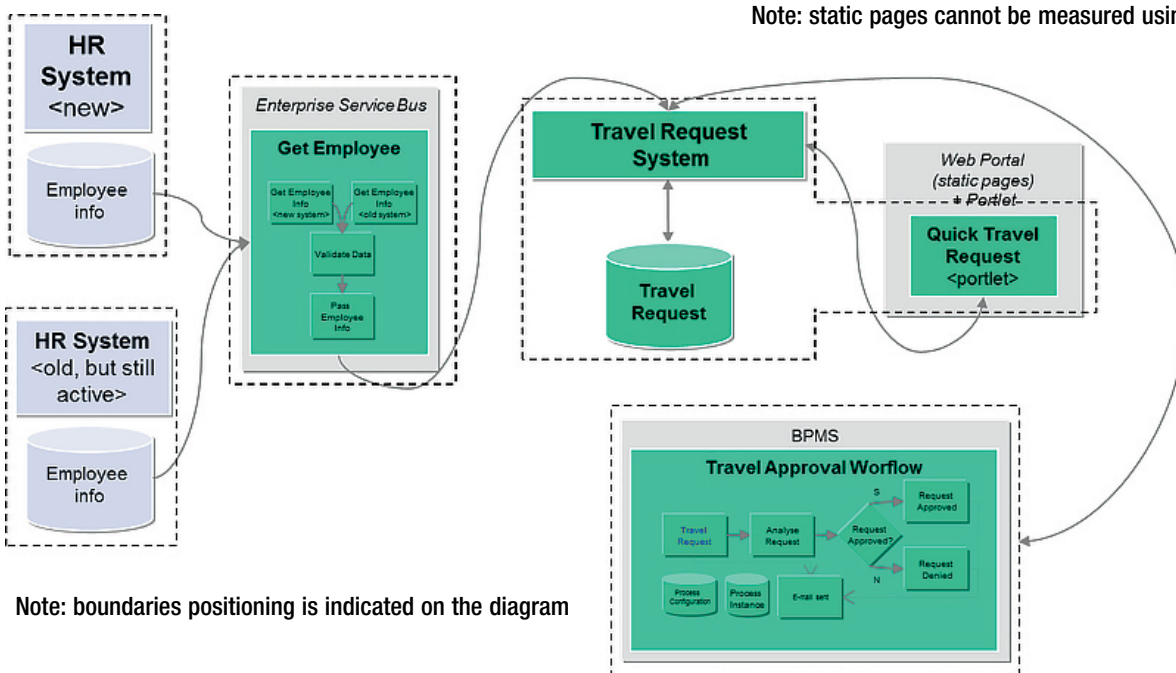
Note: static pages cannot be measured usin

HR System <new>

Employee info

HR System <old, but still active>

Employee info

Enterprise Service Bus

Get Employee

Get Employee Info <new system>

Get Employee Info <old system>

Validate Data

Pass Employee Info

Travel Request System

Travel Request

Web Portal (static pages) + Portlet

Quick Travel Request <portlet>

BPMS

Travel Approval Worflow

Travel Request

Analyse Request

Request Approved?

S

N

Request Approved

Request Denied

Process Configuration

Process Instance

E-mail sent

Note: boundaries positioning is indicated on the diagram